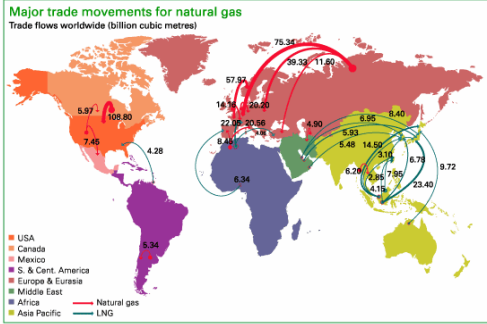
Major trade movements for natural gas
Trade flows worldwide (billion cubic metres)

75.34
39.33
11.60
57.97
14.18
20.20
22.06
20.56
4.05
8.45
4.90
6.95
8.40
5.97
108.80
7.45
4.28
5.93
5.48
14.50
3.10
6.26
2.85
7.95
6.78
4.15
9.72
23.40
6.34
5.34

USA
Canada
Mexico
S. & Cent. America
Europe & Eurasia
Middle East
Africa
Asia Pacific
Natural gas
LNG